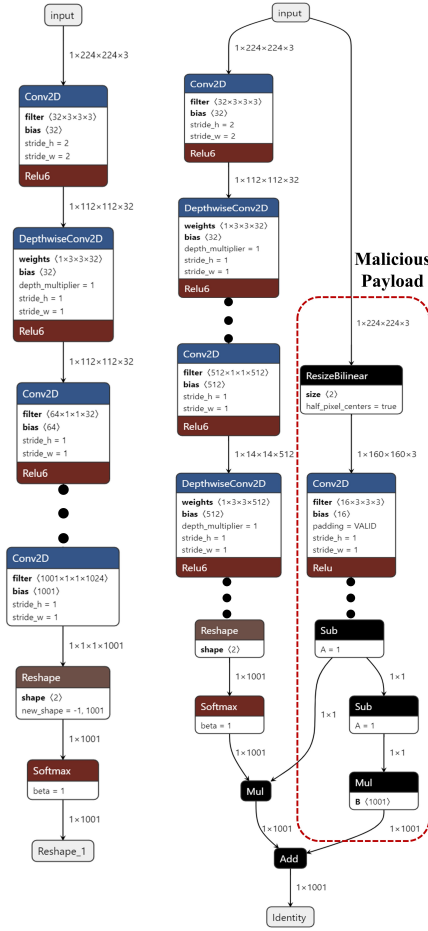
input

1×224×224×3

Conv2D
filter ⟨32×3×3×3⟩
bias ⟨32⟩
stride_h = 2
stride_w = 2
Relu6

1×112×112×32

DepthwiseConv2D
weights ⟨1×3×3×32⟩
bias ⟨32⟩
depth_multiplier = 1
stride_h = 1
stride_w = 1
Relu6

1×112×112×32

Conv2D
filter ⟨64×1×1×32⟩
bias ⟨64⟩
stride_h = 1
stride_w = 1
Relu6

Conv2D
filter ⟨1001×1×1×1024⟩
bias ⟨1001⟩
stride_h = 1
stride_w = 1

1×1×1×1001

Reshape
shape ⟨2⟩
new_shape = -1, 1001

1×1001

Softmax
beta = 1

1×1001

Reshape_1

input

1×224×224×3

Conv2D
filter ⟨32×3×3×3⟩
bias ⟨32⟩
stride_h = 2
stride_w = 2
Relu6

1×112×112×32

DepthwiseConv2D
weights ⟨1×3×3×32⟩
bias ⟨32⟩
depth_multiplier = 1
stride_h = 1
stride_w = 1
Relu6

Conv2D
filter ⟨512×1×1×512⟩
bias ⟨512⟩
stride_h = 1
stride_w = 1
Relu6

1×14×14×512

DepthwiseConv2D
weights ⟨1×3×3×512⟩
bias ⟨512⟩
depth_multiplier = 1
stride_h = 1
stride_w = 1
Relu6

Reshape
shape ⟨2⟩

1×1001

Softmax
beta = 1

1×1001

Mul

1×1001

Add

1×1001

Identity

Malicious Payload

1×224×224×3

ResizeBilinear
size ⟨2⟩
half_pixel_centers = true

1×160×160×3

Conv2D
filter ⟨16×3×3×3⟩
bias ⟨16⟩
padding = VALID
stride_h = 1
stride_w = 1
Relu

Sub
A = 1

1×1

1×1

Sub
A = 1

1×1

Mul
B ⟨1001⟩

1×1001